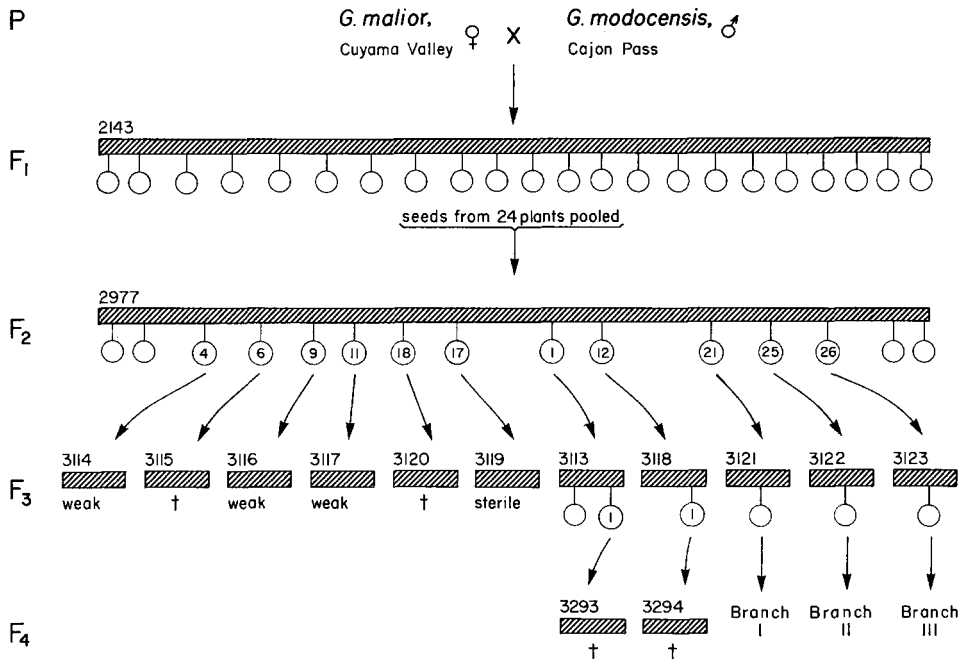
P

*G. malior*, Cuyama Valley ♀ X *G. modocensis*, ♂ Cajon Pass

$F_1$

2143

seeds from 24 plants pooled

$F_2$

2977

4 6 9 11 18 17 1 12 21 25 26

$F_3$

3114 weak

3115 †

3116 weak

3117 weak

3120 †

3119 sterile

3113 1

3118 1

3121

3122

3123

$F_4$

3293 †

3294 †

Branch I

Branch II

Branch III